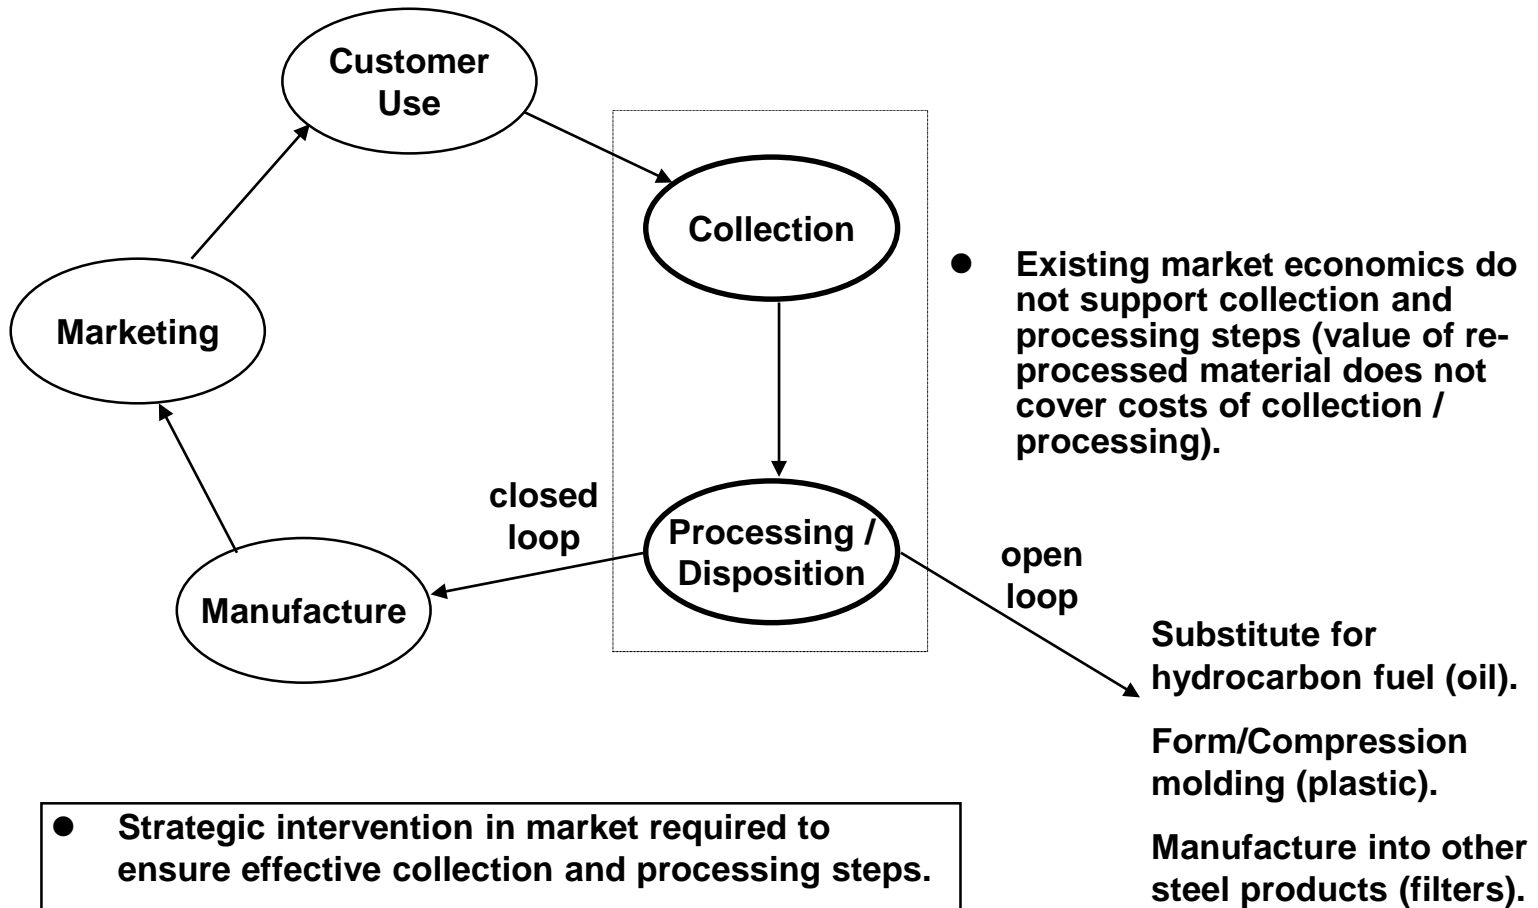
Customer Use

Collection

Marketing

Existing market economics do not support collection and processing steps (value of reprocessed material does not cover costs of collection / processing).

closed loop

Processing / Disposition

open loop

Manufacture

Substitute for hydrocarbon fuel (oil).

Form/Compression molding (plastic).

Manufacture into other steel products (filters).

Strategic intervention in market required to ensure effective collection and processing steps.